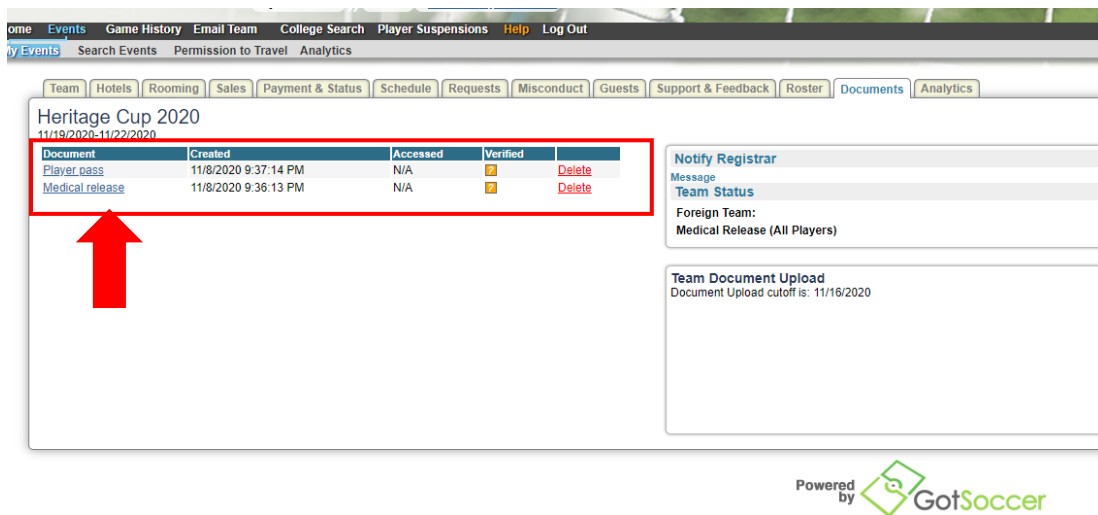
ome Events Game History Email Team College Search Player Suspensions Help Log Out

My Events Search Events Permission to Travel Analytics

Team Hotels Rooming Sales Payment & Status Schedule Requests Misconduct Guests Support & Feedback Roster Documents Analytics

Heritage Cup 2020
11/19/2020-11/22/2020

| Document | Created | Accessed | Verified | |
|---|---|---|---|---|
| Player pass | 11/8/2020 9:37:14 PM | N/A | ? | Delete |
| Medical release | 11/8/2020 9:36:13 PM | N/A | ? | Delete |

Notify Registrar
Message
Team Status
Foreign Team:
Medical Release (All Players)

Team Document Upload
Document Upload cutoff is: 11/16/2020

Powered by GotSoccer